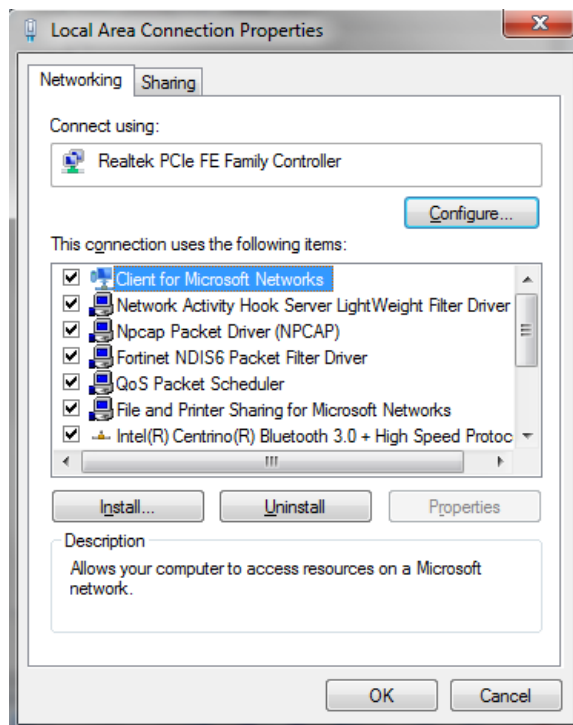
Local Area Connection Properties

Networking | Sharing

Connect using:

Realtek PCIe FE Family Controller

Configure...

This connection uses the following items:

☑ Client for Microsoft Networks
☑ Network Activity Hook Server LightWeight Filter Driver
☑ Npcap Packet Driver (NPCAP)
☑ Fortinet NDIS6 Packet Filter Driver
☑ QoS Packet Scheduler
☑ File and Printer Sharing for Microsoft Networks
☑ Intel(R) Centrino(R) Bluetooth 3.0 + High Speed Protoc

Install... | Uninstall | Properties

Description

Allows your computer to access resources on a Microsoft network.

OK | Cancel